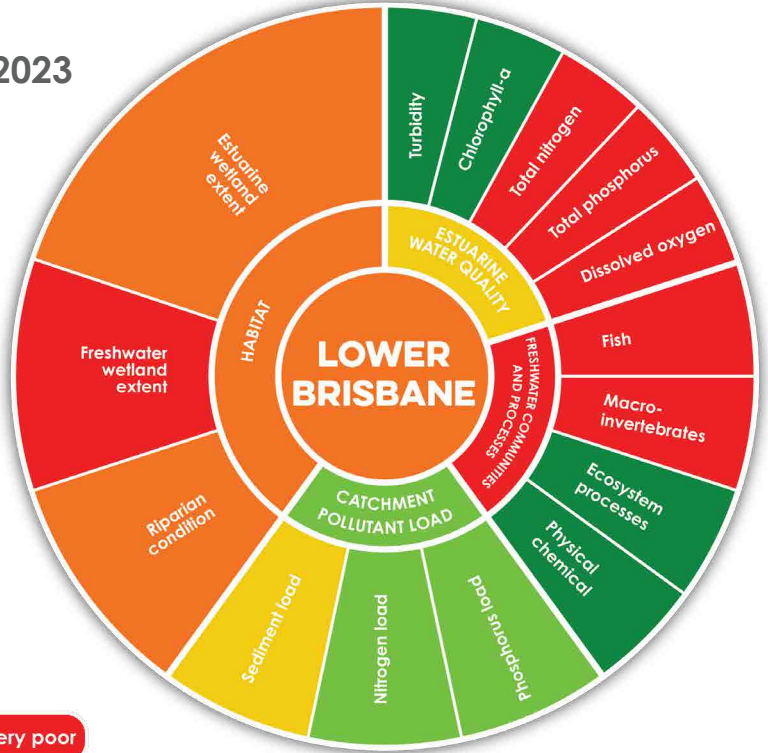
2023

LOWER BRISBANE

HABITAT

Estuarine wetland extent

Freshwater wetland extent

Riparian condition

ESTUARINE WATER QUALITY

Turbidity

Chlorophyll-a

Total nitrogen

Total phosphorus

Dissolved oxygen

FRESHWATER COMMUNITIES AND PROCESSES

Fish

Macro-invertebrates

Ecosystem processes

Physical chemical

CATCHMENT POLLUTANT LOAD

Sediment load

Nitrogen load

Phosphorus load

ery poor